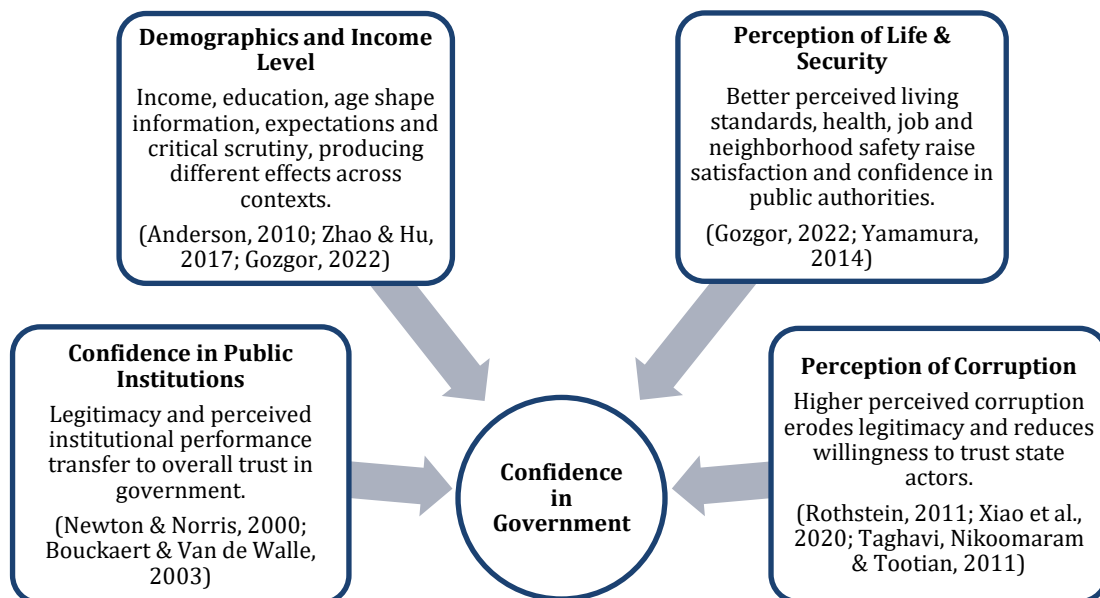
**Demographics and Income Level**

Income, education, age shape information, expectations and critical scrutiny, producing different effects across contexts.

(Anderson, 2010; Zhao & Hu, 2017; Gozgor, 2022)

**Perception of Life & Security**

Better perceived living standards, health, job and neighborhood safety raise satisfaction and confidence in public authorities.

(Gozgor, 2022; Yamamura, 2014)

**Confidence in Public Institutions**

Legitimacy and perceived institutional performance transfer to overall trust in government.

(Newton & Norris, 2000; Bouckaert & Van de Walle, 2003)

**Confidence in Government**

**Perception of Corruption**

Higher perceived corruption erodes legitimacy and reduces willingness to trust state actors.

(Rothstein, 2011; Xiao et al., 2020; Taghavi, Nikoomaram & Tootian, 2011)